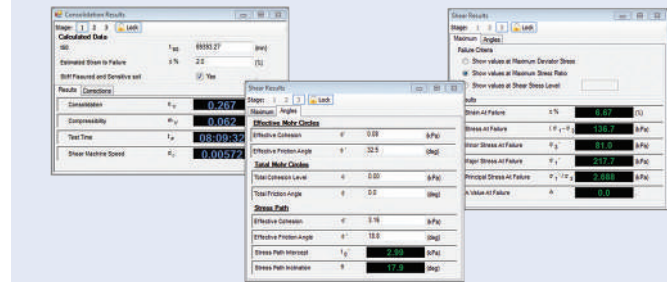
Consolidation Results

Stage: 1 2 3 Lock

Calculated Data

t50 $t_{50}$ 65593.27 (min)

Estimated Strain to Failure $\varepsilon$% 2.0 (%)

Stiff Fissured and Sensitive soil Yes

Results Corrections

Consolidation $c_v$ 0.267

Compressibility $m_v$ 0.062

Test Time $t_f$ 08:09:32

Shear Machine Speed $v_s$ 0.00572

Shear Results

Stage: 1 2 3 Lock

Maximum Angles

Effective Mohr Circles

Effective Cohesion c' 0.09 (kPa)

Effective Friction Angle φ' 32.5 (deg)

Total Mohr Circles

Total Cohesion Level c 0.00 (kPa)

Total Friction Angle φ 0.0 (deg)

Stress Path

Effective Cohesion c' 3.16 (kPa)

Effective Friction Angle φ' 18.0 (deg)

Stress Path Intercept $t_0$' 2.99 (kPa)

Stress Path Inclination θ 17.9 (deg)

Shear Results

Stage: 1 2 3 Lock

Maximum Angles

Failure Criteria

Show values at Maximum Deviator Stress

Show values at Maximum Stress Ratio

Show values at Shear Stress Level

Results

Strain At Failure ε% 6.67 (%)

Stress At Failure $(\sigma_1-\sigma_3)$ 136.7 (kPa)

Minor Stress At Failure $\sigma_3$' 81.0 (kPa)

Major Stress At Failure $\sigma_1$' 217.7 (kPa)

Principal Stress At Failure $\sigma_1'/\sigma_3'$ 2.088 (kPa)

A Value At Failure A 0.0